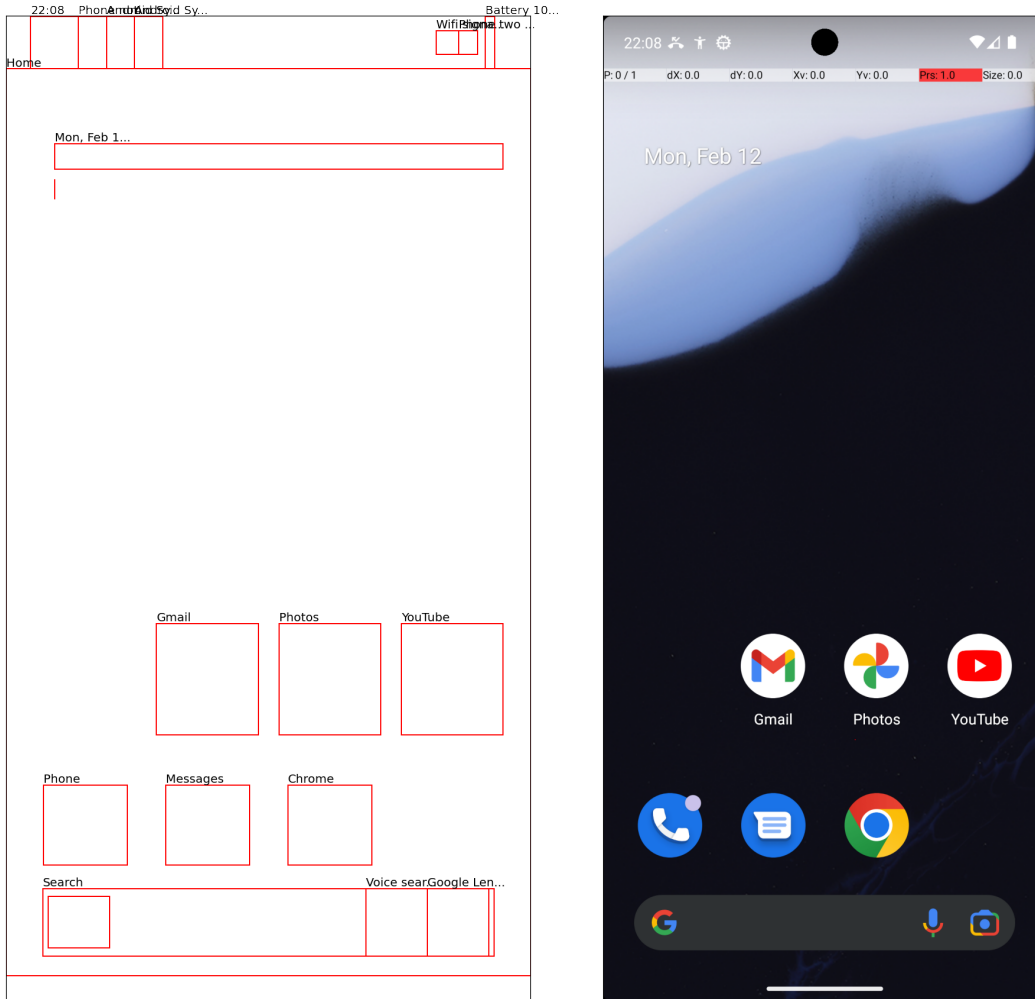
22:08 PhoneAndroidAndroid Sy...
Battery 10...
WifiPhone two ...
Home

Mon, Feb 1...

Gmail Photos YouTube

Phone Messages Chrome

Search Voice searGoogle Len...

22:08

P: 0 / 1 dX: 0.0 dY: 0.0 Xv: 0.0 Yv: 0.0 Prs: 1.0 Size: 0.0

Mon, Feb 12

Gmail Photos YouTube